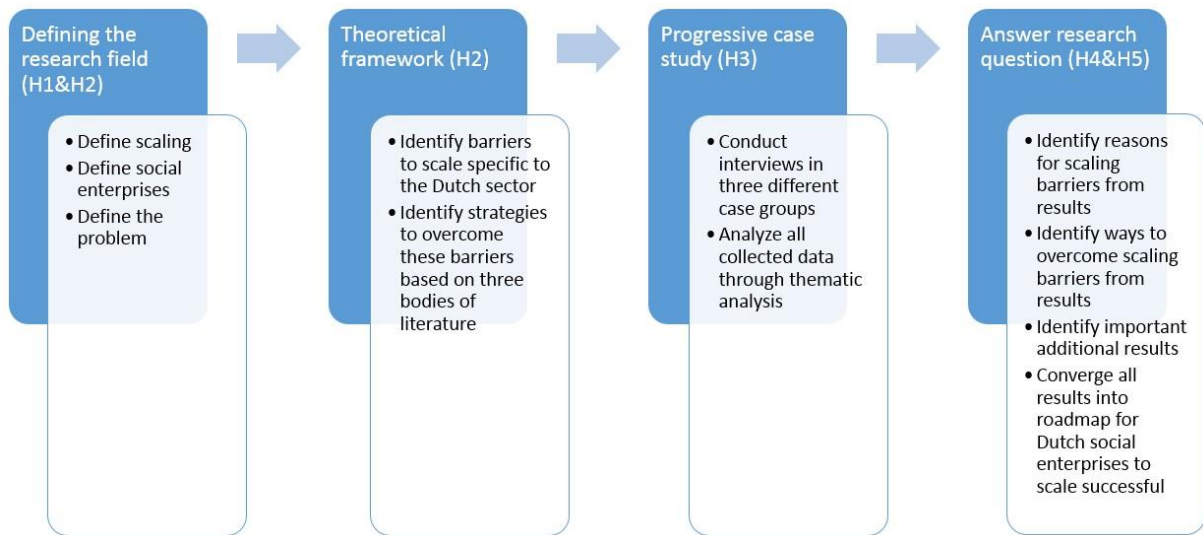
Defining the research field (H1&H2)

• Define scaling
• Define social enterprises
• Define the problem

Theoretical framework (H2)

• Identify barriers to scale specific to the Dutch sector
• Identify strategies to overcome these barriers based on three bodies of literature

Progressive case study (H3)

• Conduct interviews in three different case groups
• Analyze all collected data through thematic analysis

Answer research question (H4&H5)

• Identify reasons for scaling barriers from results
• Identify ways to overcome scaling barriers from results
• Identify important additional results
• Converge all results into roadmap for Dutch social enterprises to scale successful